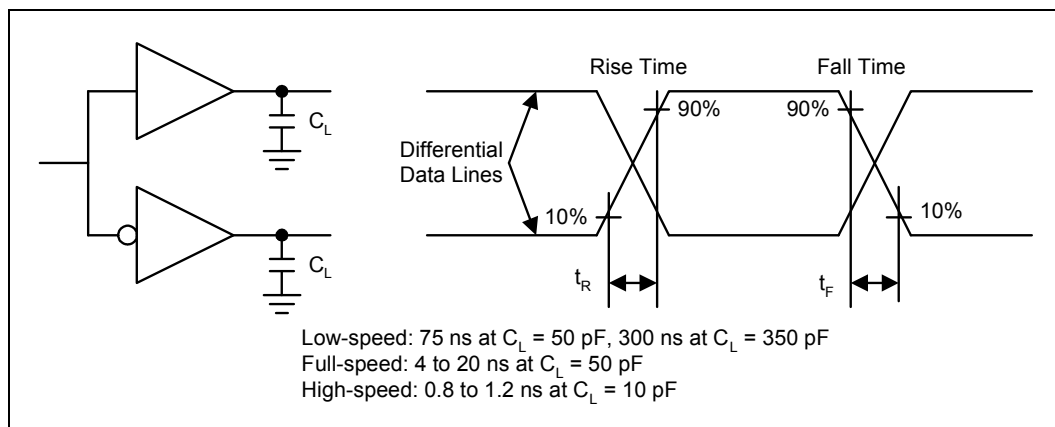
$C_L$

$C_L$

Rise Time

Fall Time

Differential Data Lines

90%

90%

10%

10%

$t_R$

$t_F$

Low-speed: 75 ns at $C_L$ = 50 pF, 300 ns at $C_L$ = 350 pF
Full-speed: 4 to 20 ns at $C_L$ = 50 pF
High-speed: 0.8 to 1.2 ns at $C_L$ = 10 pF